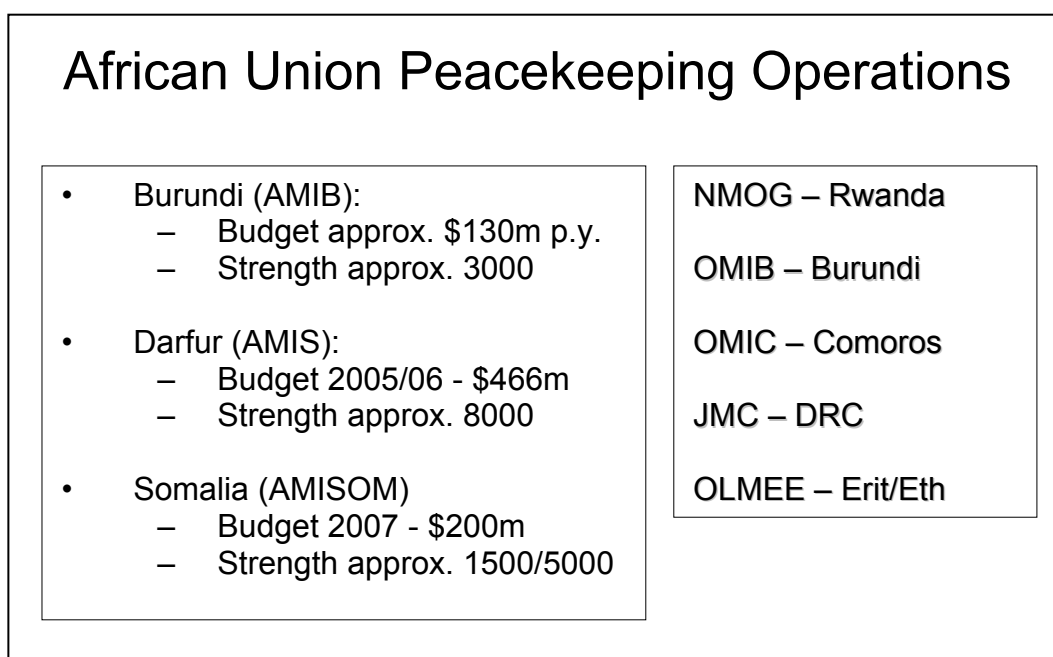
African Union Peacekeeping Operations

- Burundi (AMIB):
  – Budget approx. \$130m p.y.
  – Strength approx. 3000
- Darfur (AMIS):
  – Budget 2005/06 - \$466m
  – Strength approx. 8000
- Somalia (AMISOM)
  – Budget 2007 - \$200m
  – Strength approx. 1500/5000

NMOG – Rwanda

OMIB – Burundi

OMIC – Comoros

JMC – DRC

OLMEE – Erit/Eth